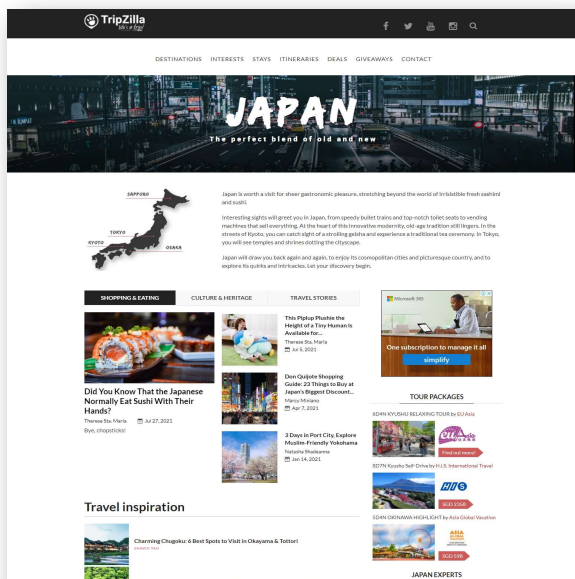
TripZilla
Life's an Epic!

DESTINATIONS INTERESTS STAYS ITINERARIES DEALS GIVEAWAYS CONTACT

JAPAN
The perfect blend of old and new

SAPPORO
TOKYO
KYOTO
OSAKA

Japan is worth a visit for sheer gastronomic pleasure, stretching beyond the world of irresistible fresh sashimi and sushi.

Interesting sights will greet you in Japan, from speedy bullet trains and top-notch toilet seats to vending machines that sell everything. At the heart of this innovative modernity, old-age tradition still lingers. In the streets of Kyoto, you can catch sight of a strolling geisha and experience a traditional tea ceremony. In Tokyo, you will see temples and shrines dotting the cityscape.

Japan will draw you back again and again, to enjoy its cosmopolitan cities and picturesque country, and to explore its quirks and intricacies. Let your discovery begin.

SHOPPING & EATING
CULTURE & HERITAGE
TRAVEL STORIES

Did You Know That the Japanese Normally Eat Sushi With Their Hands?
Therese Sta. Maria Jul 27, 2021
Bye, chopsticks!

This Piplup Plushie the Height of a Tiny Human is Available for...
Therese Sta. Maria
Jul 6, 2021

Don Quijote Shopping Guide: 23 Things to Buy at Japan's Biggest Discount...
Marcy Miniano
Apr 7, 2021

3 Days in Port City, Explore Muslim-Friendly Yokohama
Natasha Shadeanna
Jan 14, 2021

Microsoft 365
One subscription to manage it all
simplify

TOUR PACKAGES
6D4N KYUSHU RELAXING TOUR by EU Asia
Find out more!
8D7N Kyushu Self-Drive by H.I.S. International Travel
HIS
SGD 1068
5D4N OKINAWA HIGHLIGHT by Asia Global Vacation
SGD 598

Travel inspiration
Charming Chugoku: 6 Best Spots to Visit in Okayama & Tottori
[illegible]

JAPAN EXPERTS